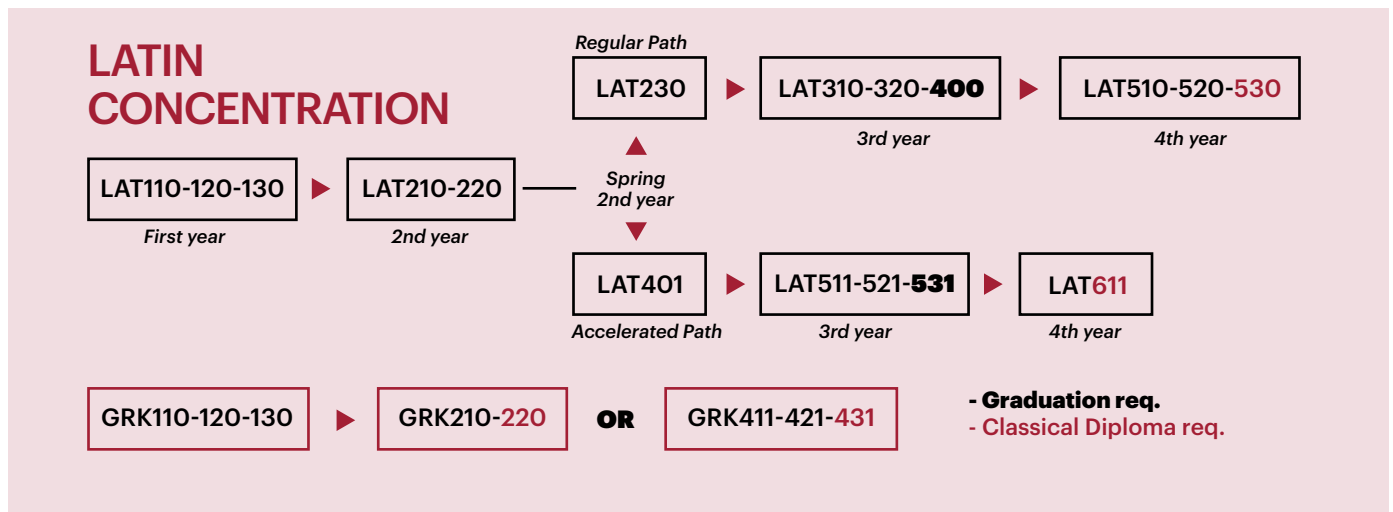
LATIN CONCENTRATION

Regular Path

LAT230

LAT310-320-400

LAT510-520-530

3rd year

4th year

LAT110-120-130

First year

LAT210-220

2nd year

Spring 2nd year

LAT401

Accelerated Path

LAT511-521-531

3rd year

LAT611

4th year

GRK110-120-130

GRK210-220

OR

GRK411-421-431

- Graduation req.
- Classical Diploma req.